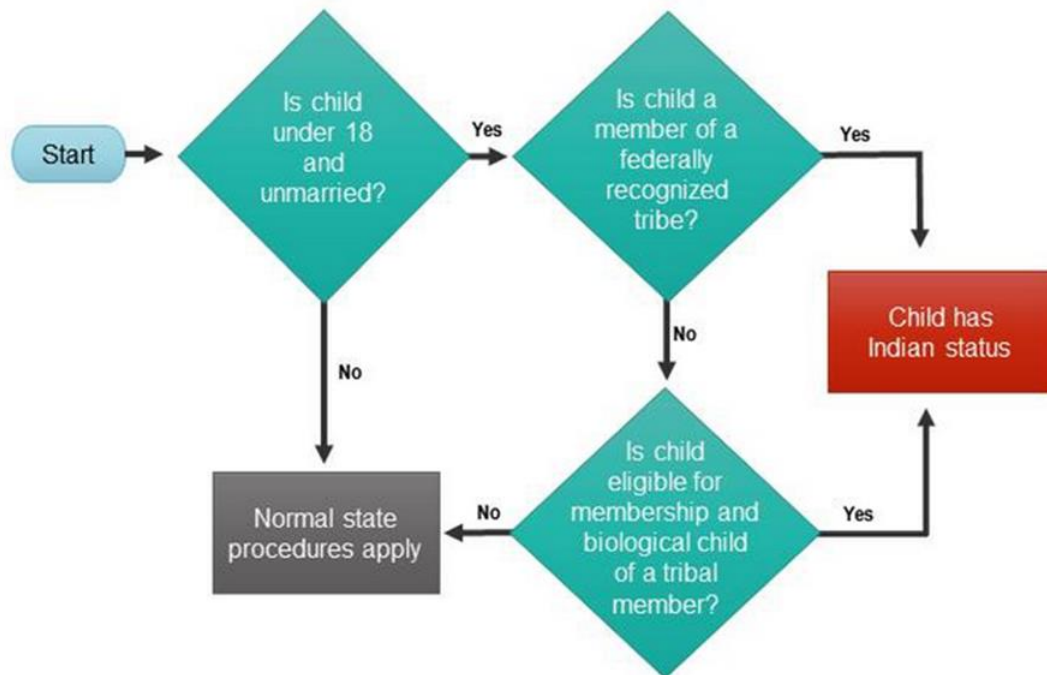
Start

Is child under 18 and unmarried?

Yes

Is child a member of a federally recognized tribe?

Yes

Child has Indian status

No

No

Is child eligible for membership and biological child of a tribal member?

No

Normal state procedures apply

Yes